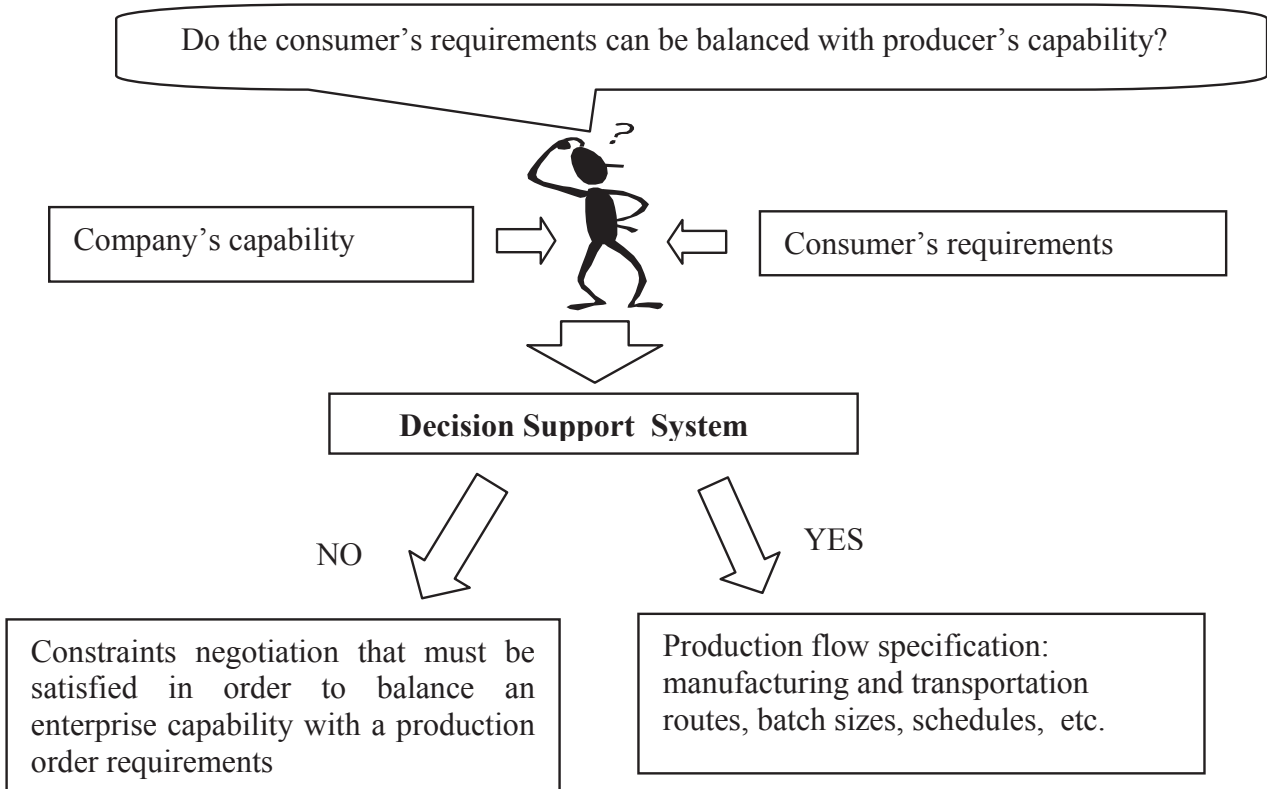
Do the consumer's requirements can be balanced with producer's capability?

?

Company's capability

Consumer's requirements

Decision Support System

NO

YES

Constraints negotiation that must be satisfied in order to balance an enterprise capability with a production order requirements

Production flow specification: manufacturing and transportation routes, batch sizes, schedules, etc.